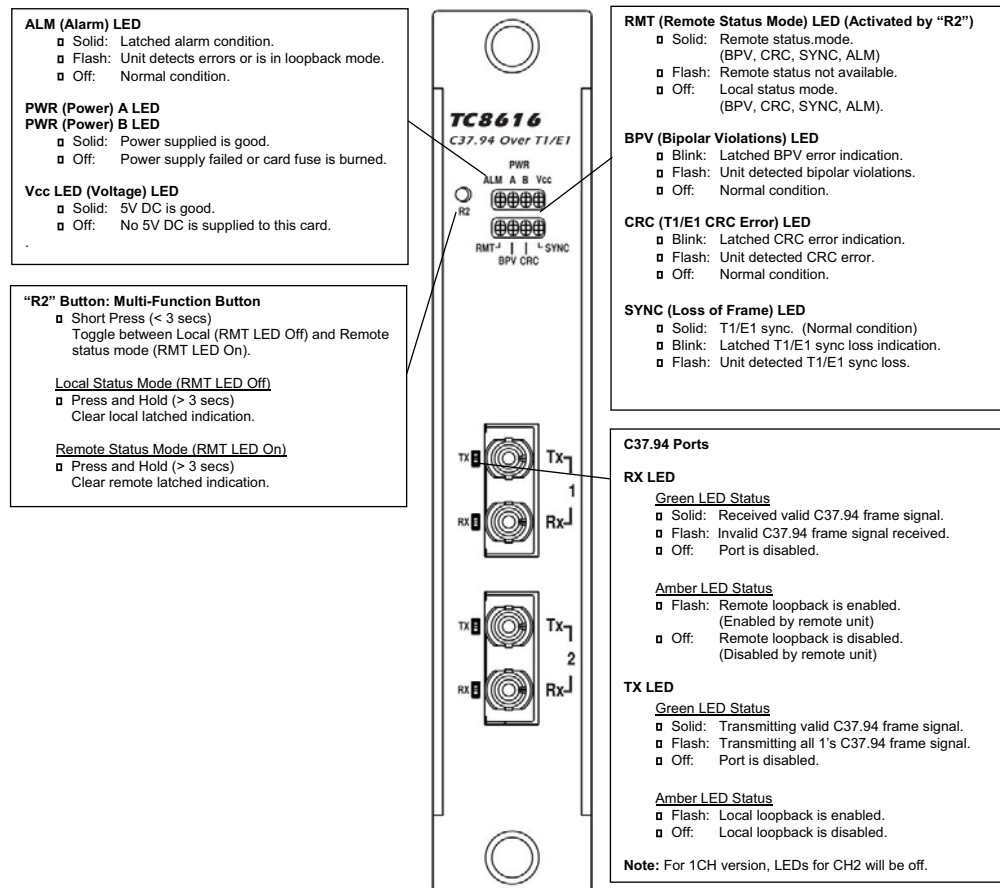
ALM (Alarm) LED
- Solid: Latched alarm condition.
- Flash: Unit detects errors or is in loopback mode.
- Off: Normal condition.

PWR (Power) A LED
PWR (Power) B LED
- Solid: Power supplied is good.
- Off: Power supply failed or card fuse is burned.

Vcc LED (Voltage) LED
- Solid: 5V DC is good.
- Off: No 5V DC is supplied to this card.

.

"R2" Button: Multi-Function Button
- Short Press (< 3 secs)
Toggle between Local (RMT LED Off) and Remote status mode (RMT LED On).

Local Status Mode (RMT LED Off)
- Press and Hold (> 3 secs)
Clear local latched indication.

Remote Status Mode (RMT LED On)
- Press and Hold (> 3 secs)
Clear remote latched indication.

TC8616
C37.94 Over T1/E1
PWR
ALM A B Vcc
R2
RMT BPV CRC SYNC
TX
Tx
1
RX
Rx
TX
Tx
2
RX
Rx

RMT (Remote Status Mode) LED (Activated by "R2")
- Solid: Remote status.mode. (BPV, CRC, SYNC, ALM)
- Flash: Remote status not available.
- Off: Local status mode. (BPV, CRC, SYNC, ALM).

BPV (Bipolar Violations) LED
- Blink: Latched BPV error indication.
- Flash: Unit detected bipolar violations.
- Off: Normal condition.

CRC (T1/E1 CRC Error) LED
- Blink: Latched CRC error indication.
- Flash: Unit detected CRC error.
- Off: Normal condition.

SYNC (Loss of Frame) LED
- Solid: T1/E1 sync. (Normal condition)
- Blink: Latched T1/E1 sync loss indication.
- Flash: Unit detected T1/E1 sync loss.

C37.94 Ports

RX LED
Green LED Status
- Solid: Received valid C37.94 frame signal.
- Flash: Invalid C37.94 frame signal received.
- Off: Port is disabled.

Amber LED Status
- Flash: Remote loopback is enabled. (Enabled by remote unit)
- Off: Remote loopback is disabled. (Disabled by remote unit)

TX LED
Green LED Status
- Solid: Transmitting valid C37.94 frame signal.
- Flash: Transmitting all 1's C37.94 frame signal.
- Off: Port is disabled.

Amber LED Status
- Flash: Local loopback is enabled.
- Off: Local loopback is disabled.

Note: For 1CH version, LEDs for CH2 will be off.